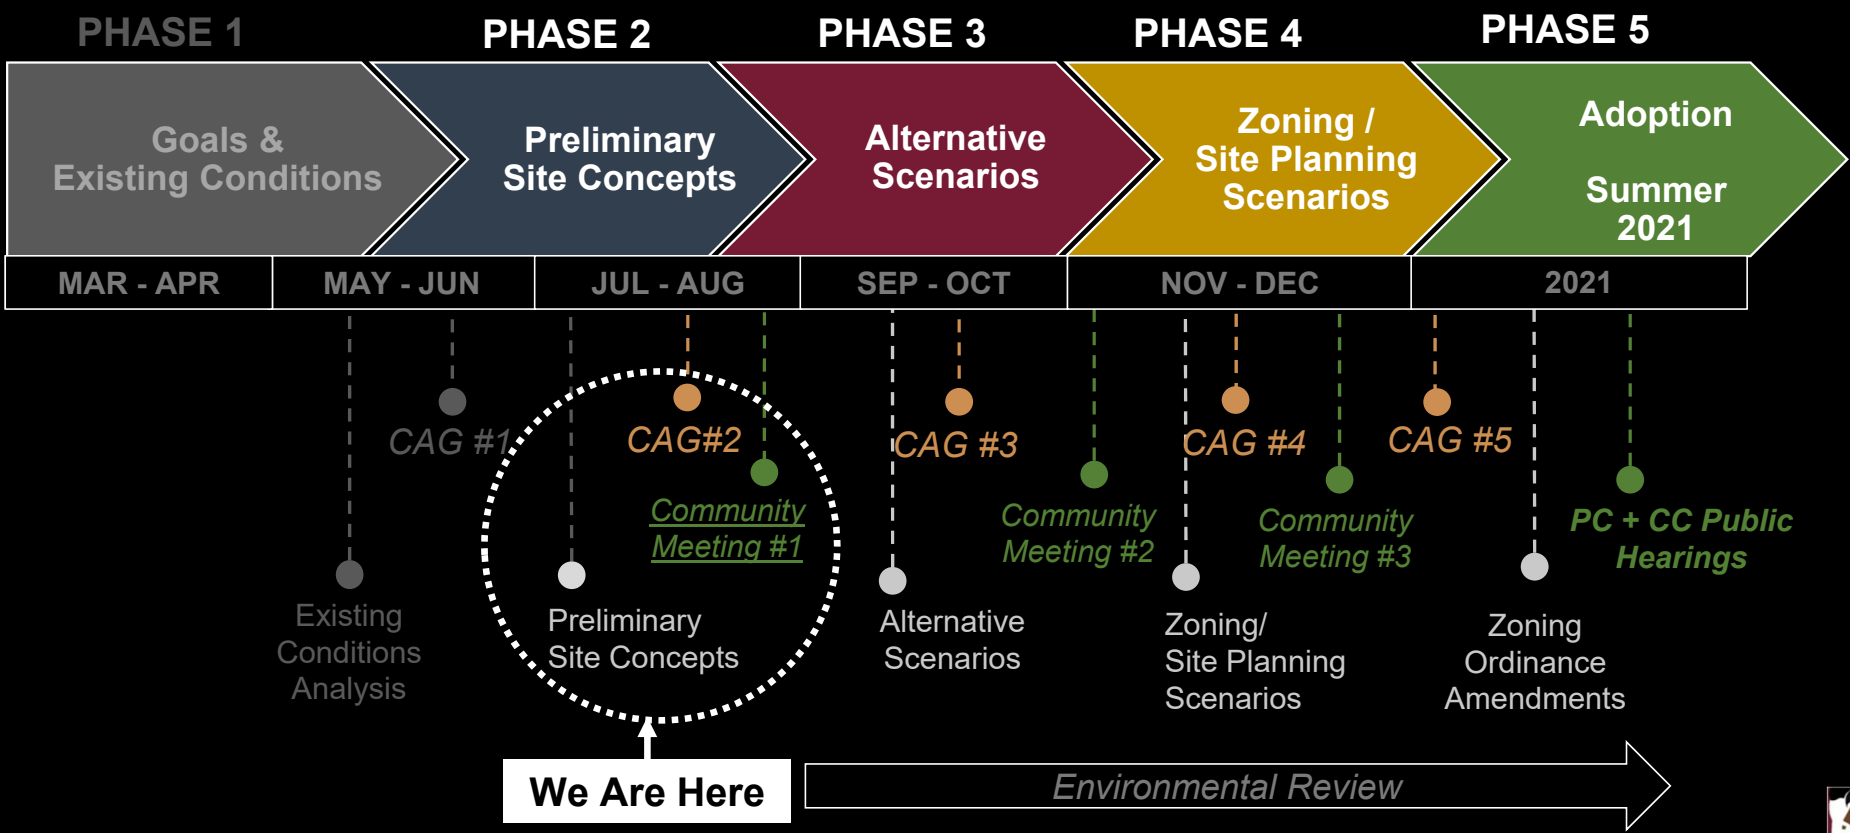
PHASE 1

PHASE 2

PHASE 3

PHASE 4

PHASE 5

Goals & Existing Conditions

Preliminary Site Concepts

Alternative Scenarios

Zoning / Site Planning Scenarios

Adoption

Summer 2021

| MAR - APR | MAY - JUN | JUL - AUG | SEP - OCT | NOV - DEC | 2021 |
|---|---|---|---|---|---|

CAG #1

CAG#2

Community Meeting #1

CAG #3

Community Meeting #2

CAG #4

Community Meeting #3

CAG #5

PC + CC Public Hearings

Existing Conditions Analysis

Preliminary Site Concepts

Alternative Scenarios

Zoning/ Site Planning Scenarios

Zoning Ordinance Amendments

We Are Here

Environmental Review